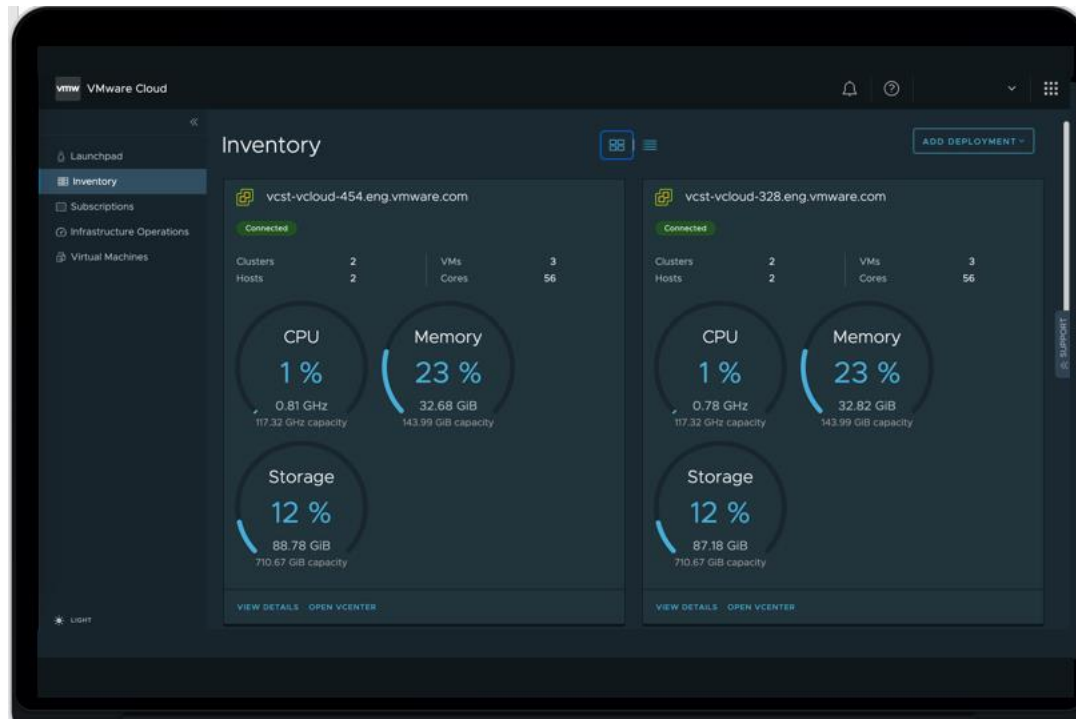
vmw VMware Cloud

«

Launchpad
Inventory
Subscriptions
Infrastructure Operations
Virtual Machines

LIGHT

Inventory

ADD DEPLOYMENT

vcst-vcloud-454.eng.vmware.com

Connected

| Clusters | 2 | VMs | 3 |
|---|---|---|---|
| Hosts | 2 | Cores | 56 |

CPU
1 %
0.81 GHz
117.32 GHz capacity

Memory
23 %
32.68 GiB
143.99 GiB capacity

Storage
12 %
88.78 GiB
710.67 GiB capacity

VIEW DETAILS OPEN VCENTER

vcst-vcloud-328.eng.vmware.com

Connected

| Clusters | 2 | VMs | 3 |
|---|---|---|---|
| Hosts | 2 | Cores | 56 |

CPU
1 %
0.78 GHz
117.32 GHz capacity

Memory
23 %
32.82 GiB
143.99 GiB capacity

Storage
12 %
87.18 GiB
710.67 GiB capacity

VIEW DETAILS OPEN VCENTER

SUPPORT